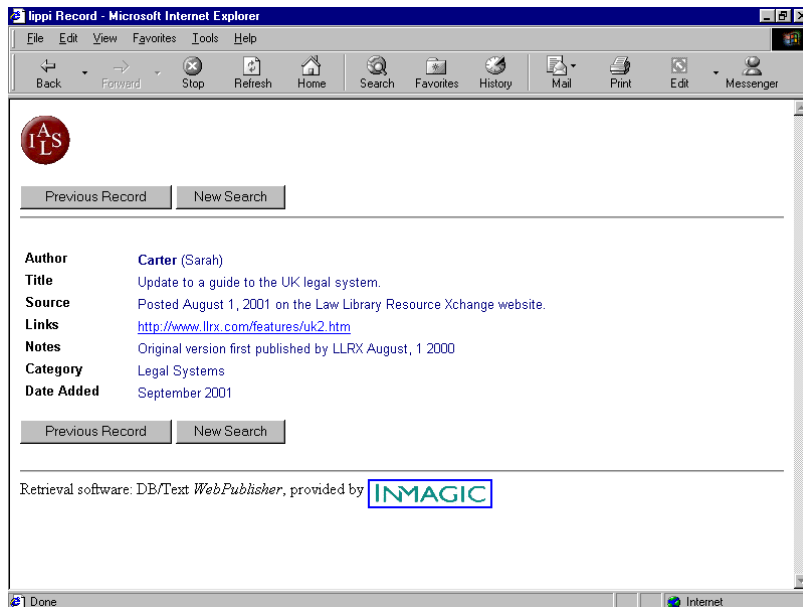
lippi Record - Microsoft Internet Explorer

File Edit View Favorites Tools Help

Back Forward Stop Refresh Home Search Favorites History Mail Print Edit Messenger

IALS

Previous Record New Search

| | |
|---|---|
| **Author** | **Carter** (Sarah) |
| **Title** | Update to a guide to the UK legal system. |
| **Source** | Posted August 1, 2001 on the Law Library Resource Xchange website. |
| **Links** | http://www.llrx.com/features/uk2.htm |
| **Notes** | Original version first published by LLRX August, 1 2000 |
| **Category** | Legal Systems |
| **Date Added** | September 2001 |

Previous Record New Search

Retrieval software: DB/Text *WebPublisher*, provided by INMAGIC

Done Internet